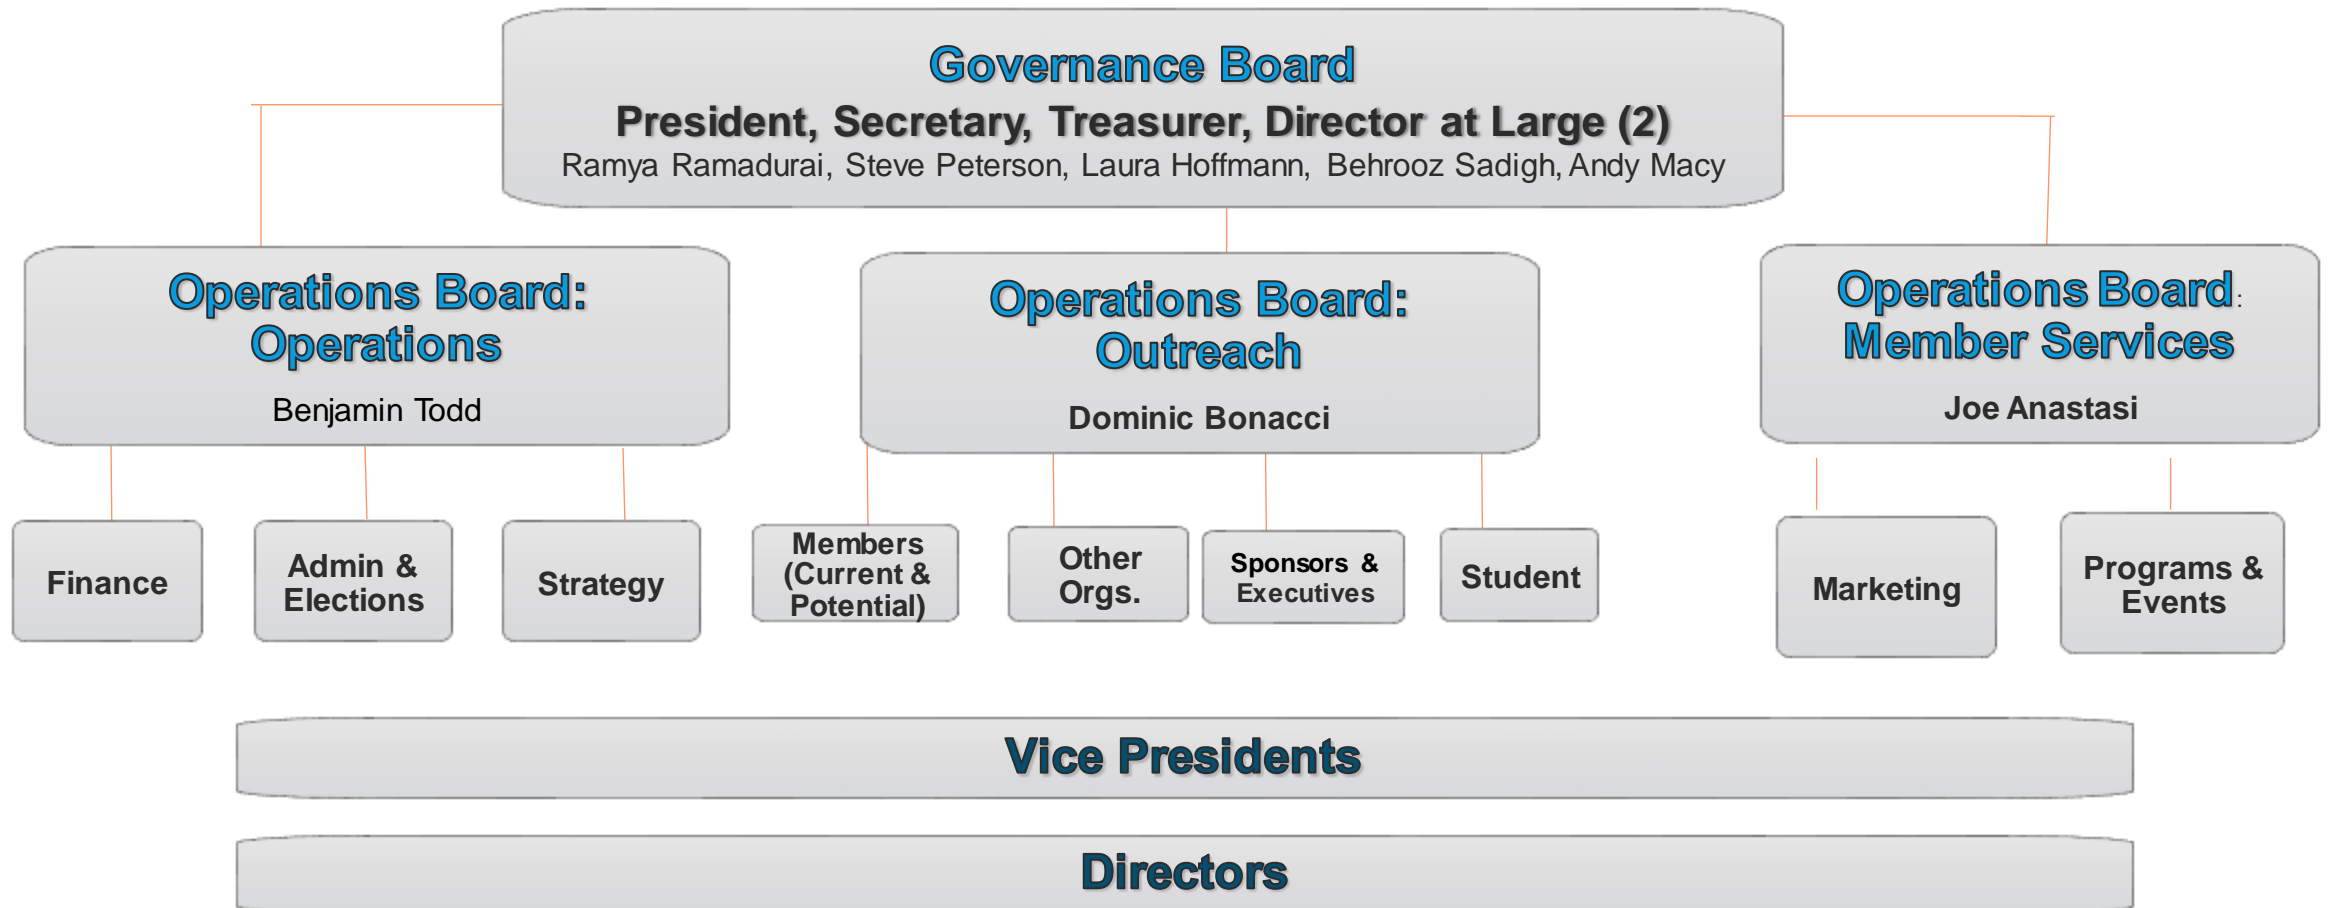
Governance Board
President, Secretary, Treasurer, Director at Large (2)
Ramya Ramadurai, Steve Peterson, Laura Hoffmann, Behrooz Sadigh, Andy Macy

Operations Board: Operations
Benjamin Todd

Operations Board: Outreach
Dominic Bonacci

Operations Board: Member Services
Joe Anastasi

Finance

Admin & Elections

Strategy

Members (Current & Potential)

Other Orgs.

Sponsors & Executives

Student

Marketing

Programs & Events

Vice Presidents

Directors